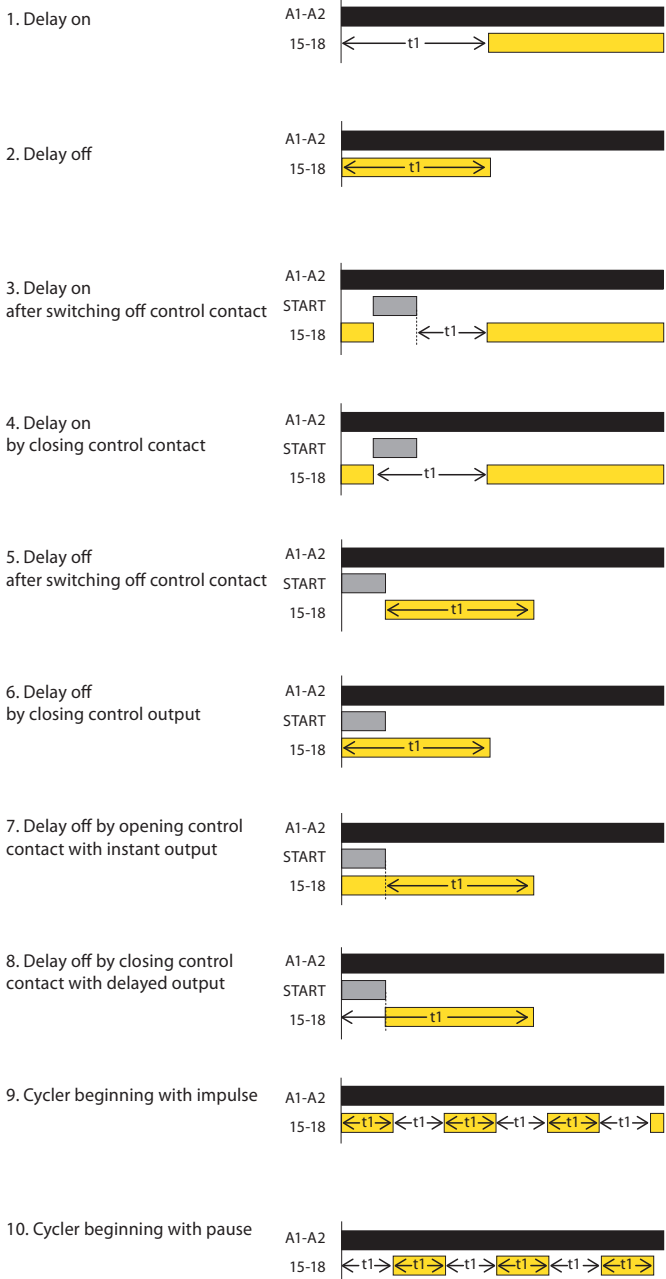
1. Delay on

A1-A2
15-18
t1

2. Delay off

A1-A2
15-18
t1

3. Delay on after switching off control contact

A1-A2
START
15-18
t1

4. Delay on by closing control contact

A1-A2
START
15-18
t1

5. Delay off after switching off control contact

A1-A2
START
15-18
t1

6. Delay off by closing control output

A1-A2
START
15-18
t1

7. Delay off by opening control contact with instant output

A1-A2
START
15-18
t1

8. Delay off by closing control contact with delayed output

A1-A2
START
15-18
t1

9. Cycler beginning with impulse

A1-A2
15-18
t1 t1 t1 t1 t1 t1

10. Cycler beginning with pause

A1-A2
15-18
t1 t1 t1 t1 t1 t1